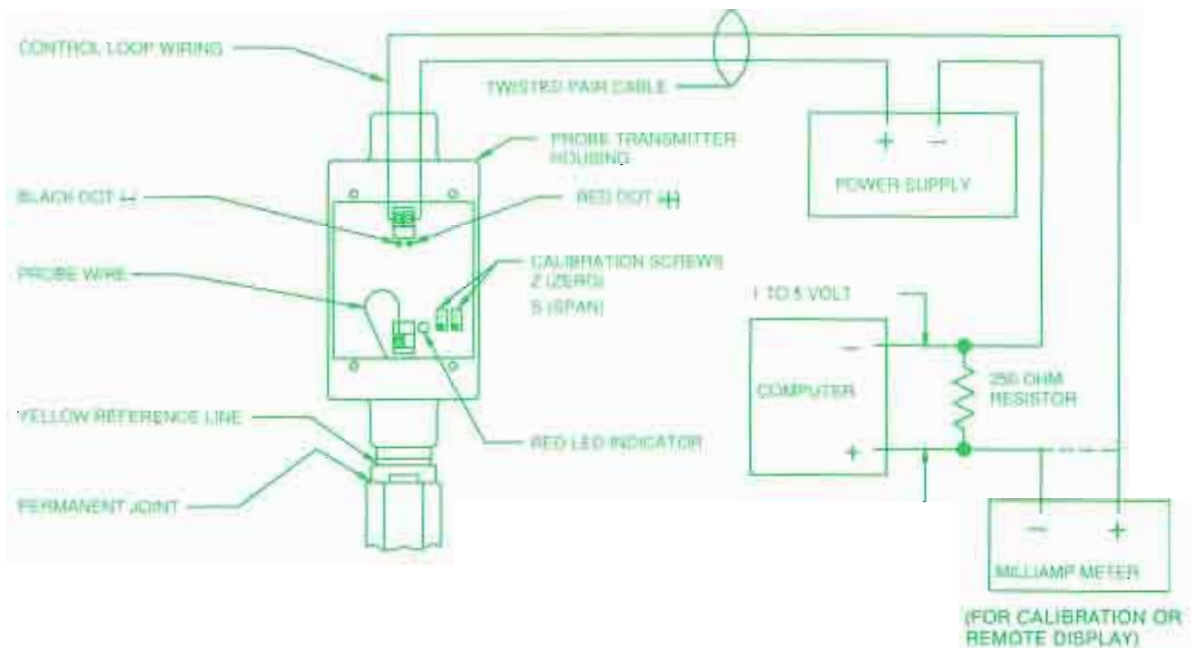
CONTROL LOOP WIRING

TWISTED PAIR CABLE

PROBE TRANSMITTER HOUSING

+ −

POWER SUPPLY

BLACK DOT (-)

RED DOT (+)

CALIBRATION SCREWS Z (ZERO) S (SPAN)

PROBE WIRE

1 TO 5 VOLT

−

COMPUTER

+

250 OHM RESISTOR

YELLOW REFERENCE LINE

RED LED INDICATOR

PERMANENT JOINT

− +

MILLIAMP METER

(FOR CALIBRATION OR REMOTE DISPLAY)